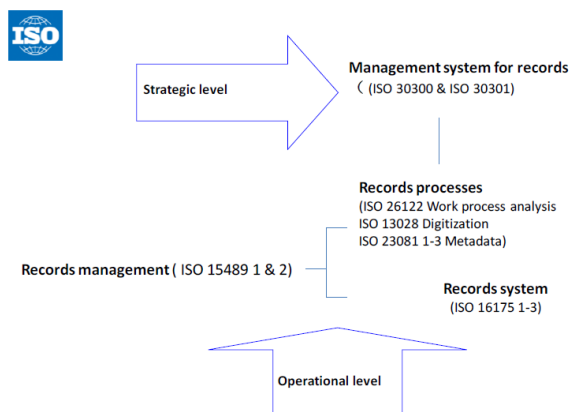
ISO

Strategic level

Management system for records
( (ISO 30300 & ISO 30301)

Records processes
(ISO 26122 Work process analysis
ISO 13028 Digitization
ISO 23081 1-3 Metadata)

Records management ( ISO 15489 1 & 2)

Records system
(ISO 16175 1-3)

Operational level